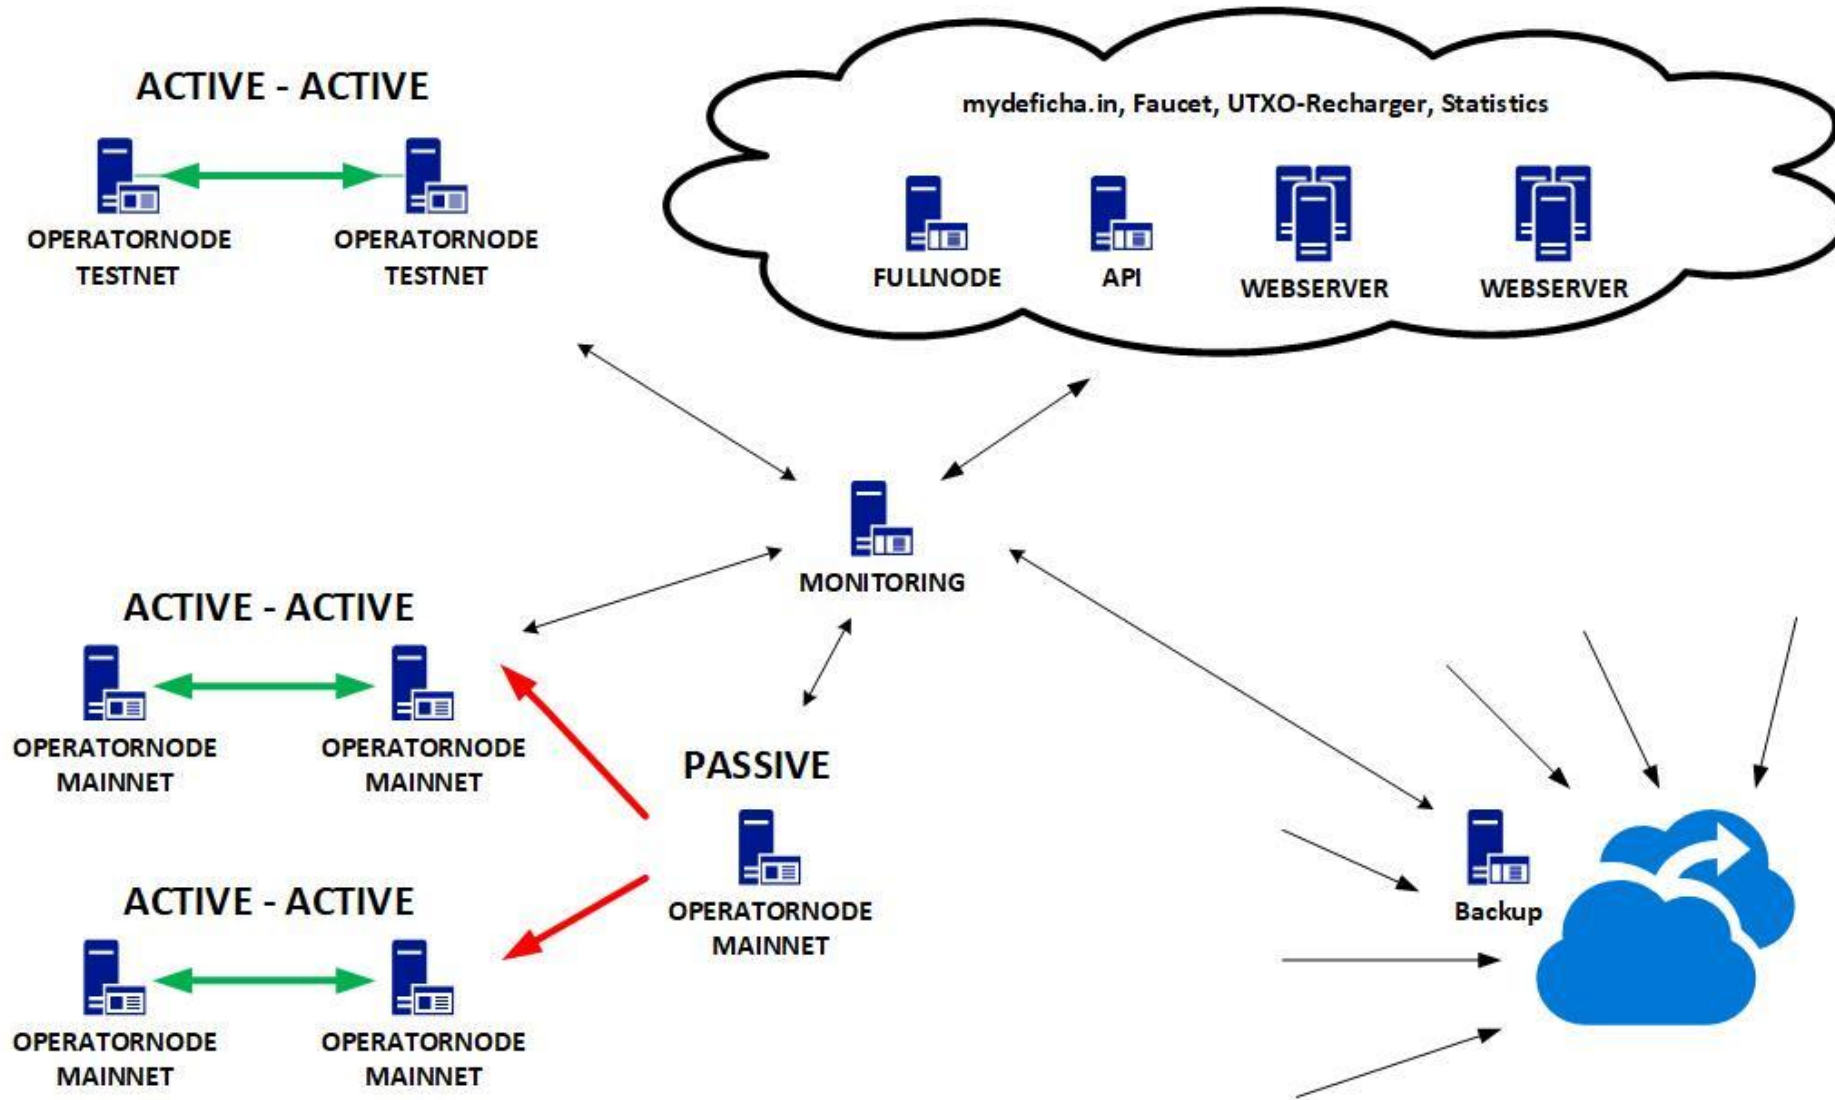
ACTIVE - ACTIVE

OPERATORNODE TESTNET

OPERATORNODE TESTNET

mydeficha.in, Faucet, UTXO-Recharger, Statistics

FULLNODE

API

WEBSERVER

WEBSERVER

MONITORING

ACTIVE - ACTIVE

OPERATORNODE MAINNET

OPERATORNODE MAINNET

PASSIVE

OPERATORNODE MAINNET

ACTIVE - ACTIVE

OPERATORNODE MAINNET

OPERATORNODE MAINNET

Backup